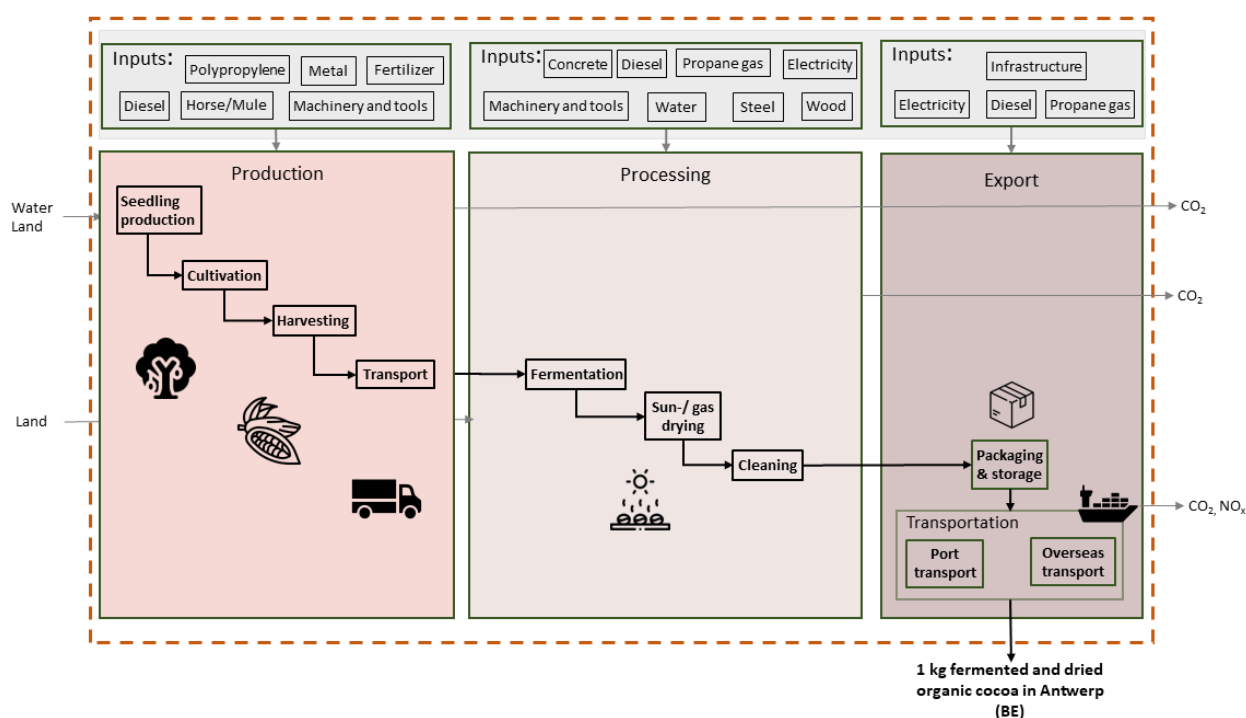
Inputs:
Polypropylene
Metal
Fertilizer
Diesel
Horse/Mule
Machinery and tools

Inputs:
Concrete
Diesel
Propane gas
Electricity
Machinery and tools
Water
Steel
Wood

Inputs:
Infrastructure
Electricity
Diesel
Propane gas

Production
Water
Land
Seedling production
Cultivation
Harvesting
Transport
Land

Processing
Fermentation
Sun-/ gas drying
Cleaning

Export
$CO_2$
$CO_2$
Packaging & storage
Transportation
Port transport
Overseas transport
$CO_2$, $NO_x$

1 kg fermented and dried organic cocoa in Antwerp (BE)